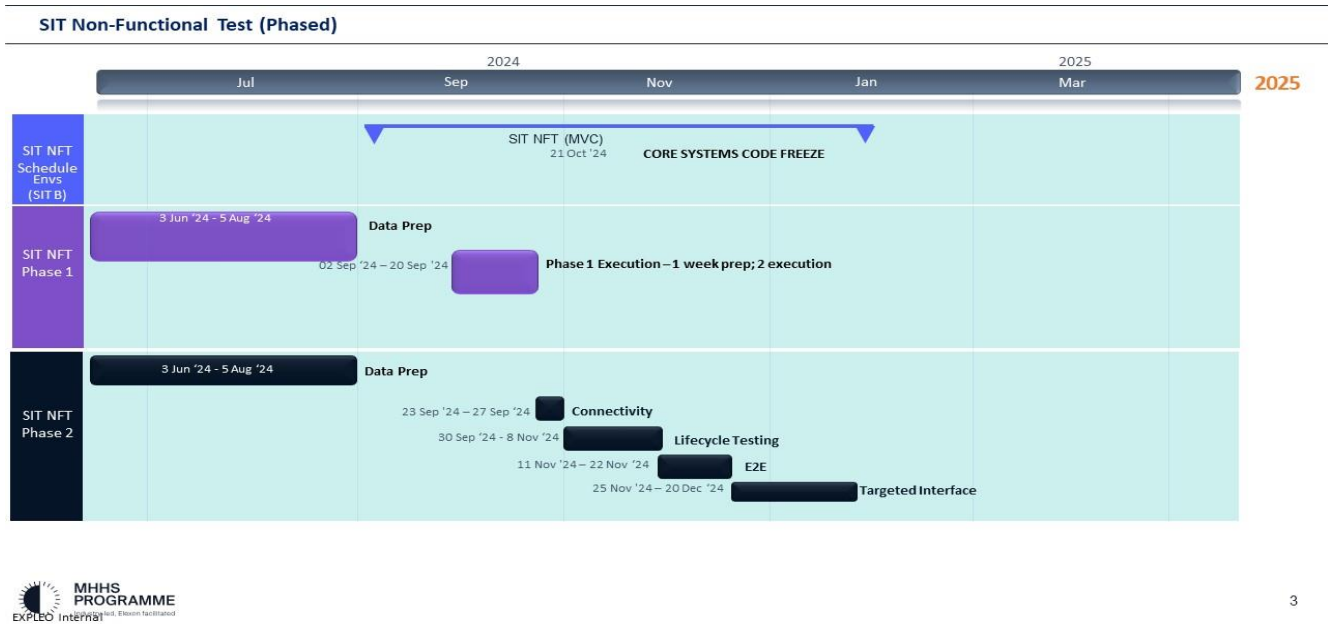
SIT Non-Functional Test (Phased)

2024

2025

Jul

Sep

Nov

Jan

Mar

2025

SIT NFT Schedule Envs (SIT B)

SIT NFT (MVC)

21 Oct '24

CORE SYSTEMS CODE FREEZE

SIT NFT Phase 1

3 Jun '24 - 5 Aug '24

Data Prep

02 Sep '24 – 20 Sep '24

Phase 1 Execution – 1 week prep; 2 execution

SIT NFT Phase 2

3 Jun '24 - 5 Aug '24

Data Prep

23 Sep '24 – 27 Sep '24

Connectivity

30 Sep '24 - 8 Nov '24

Lifecycle Testing

11 Nov '24 – 22 Nov '24

E2E

25 Nov '24 – 20 Dec '24

Targeted Interface

MHHS PROGRAMME

Industry led, Elexon facilitated

EXPLEO Internal

3